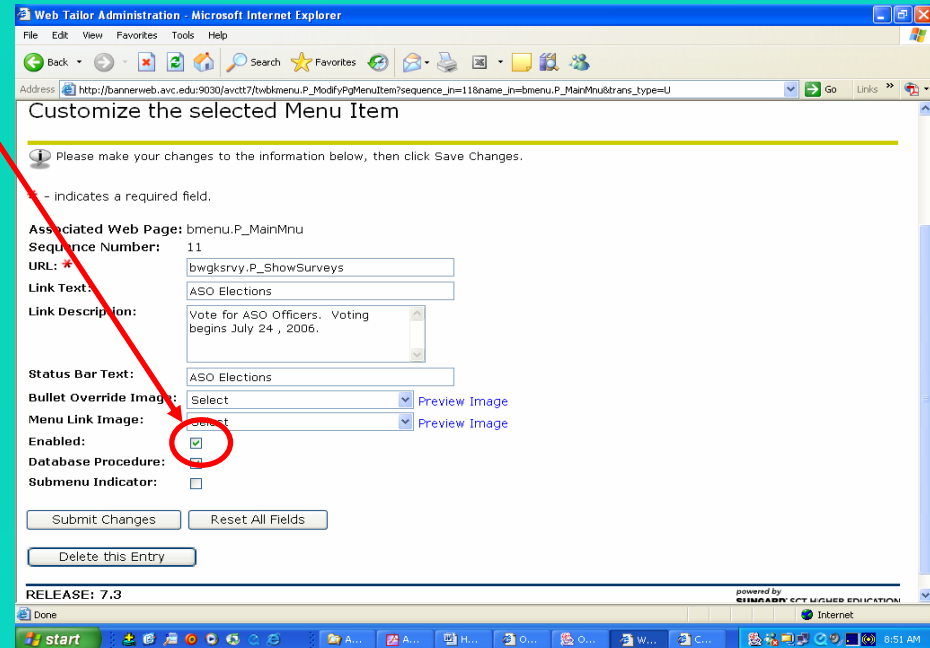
Web Tailor Administration - Microsoft Internet Explorer

File Edit View Favorites Tools Help

Back Search Favorites

Address http://bannerweb.avc.edu:9030/avctt7/twbkmenu.P_ModifyPgMenuItem?sequence_in=11&name_in=bmenu.P_MainMnu&trans_type=U Go Links

Customize the selected Menu Item

Please make your changes to the information below, then click Save Changes.

* - indicates a required field.

Associated Web Page: bmenu.P_MainMnu
Sequence Number: 11
URL: * bwgksrvy.P_ShowSurveys
Link Text: ASO Elections
Link Description: Vote for ASO Officers. Voting begins July 24 , 2006.
Status Bar Text: ASO Elections
Bullet Override Image: Select Preview Image
Menu Link Image: Select Preview Image
Enabled:
Database Procedure:
Submenu Indicator:

Submit Changes Reset All Fields

Delete this Entry

RELEASE: 7.3

powered by SUNGARD SCT HIGHER EDUCATION

Done Internet

start A... A... H... O... O... W... C... 8:51 AM